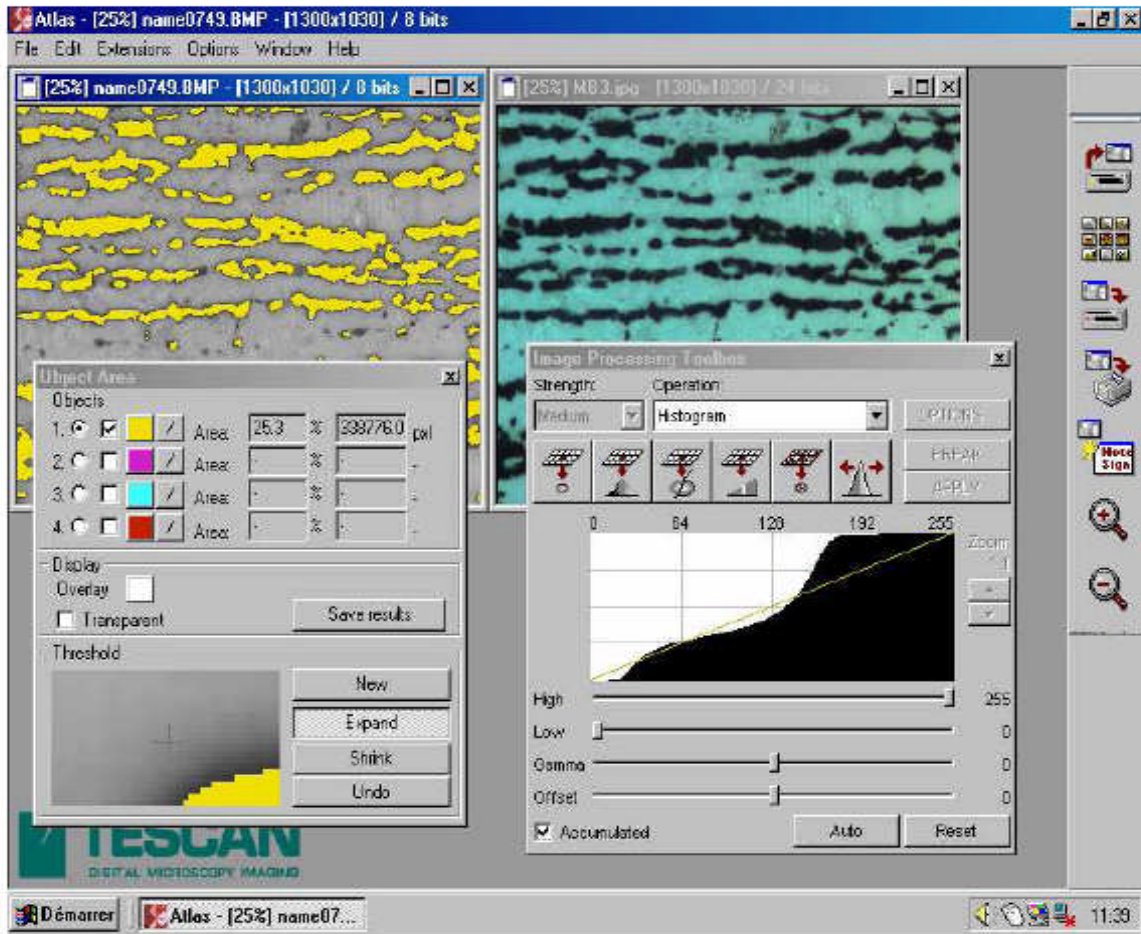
Atlas - [25%] name0749.BMP - [1300x1030] / 8 bits

File Edit Extensions Options Window Help

[25%] name0749.BMP - [1300x1030] / 8 bits

[25%] MB3.jpg [1300x1030] / 24 bits

Object Area

Objects

1. Area 25.3 % 338776.0 pxl

2. Area %

3. Area %

4. Area %

Display

Overlay

Transparent

Save results

Threshold

New

Expand

Shrink

Undo

TESCAN

DIGITAL MICROSCOPY IMAGING

Image Processing Toolbox

Strength:

Operation:

Medium

Histogram

OPTIONS

PREVIEW

APPLY

0 64 128 192 255

Zoom

1

High 255

Low 0

Gamma 0

Offset 0

Accumulated

Auto

Reset

Note Sign

Démarrer

Atlas - [25%] name07...

11:39